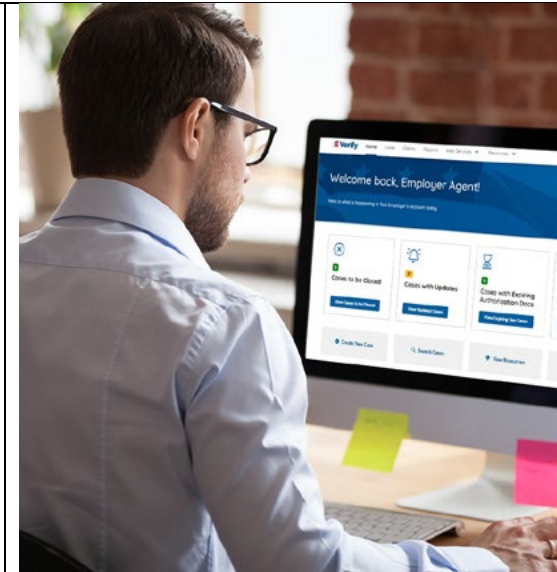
E-Verify Home Cases Clients Reports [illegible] Resources

Welcome back, Employer Agent!

Here is what is happening in Your Employer's account today

Cases to be Closed

View Cases to be Closed

Cases with Updates

View Updated Cases

Cases with Expiring Authorization Docs

View Expiring Doc Cases

Create New Case

Search Cases

View Resources